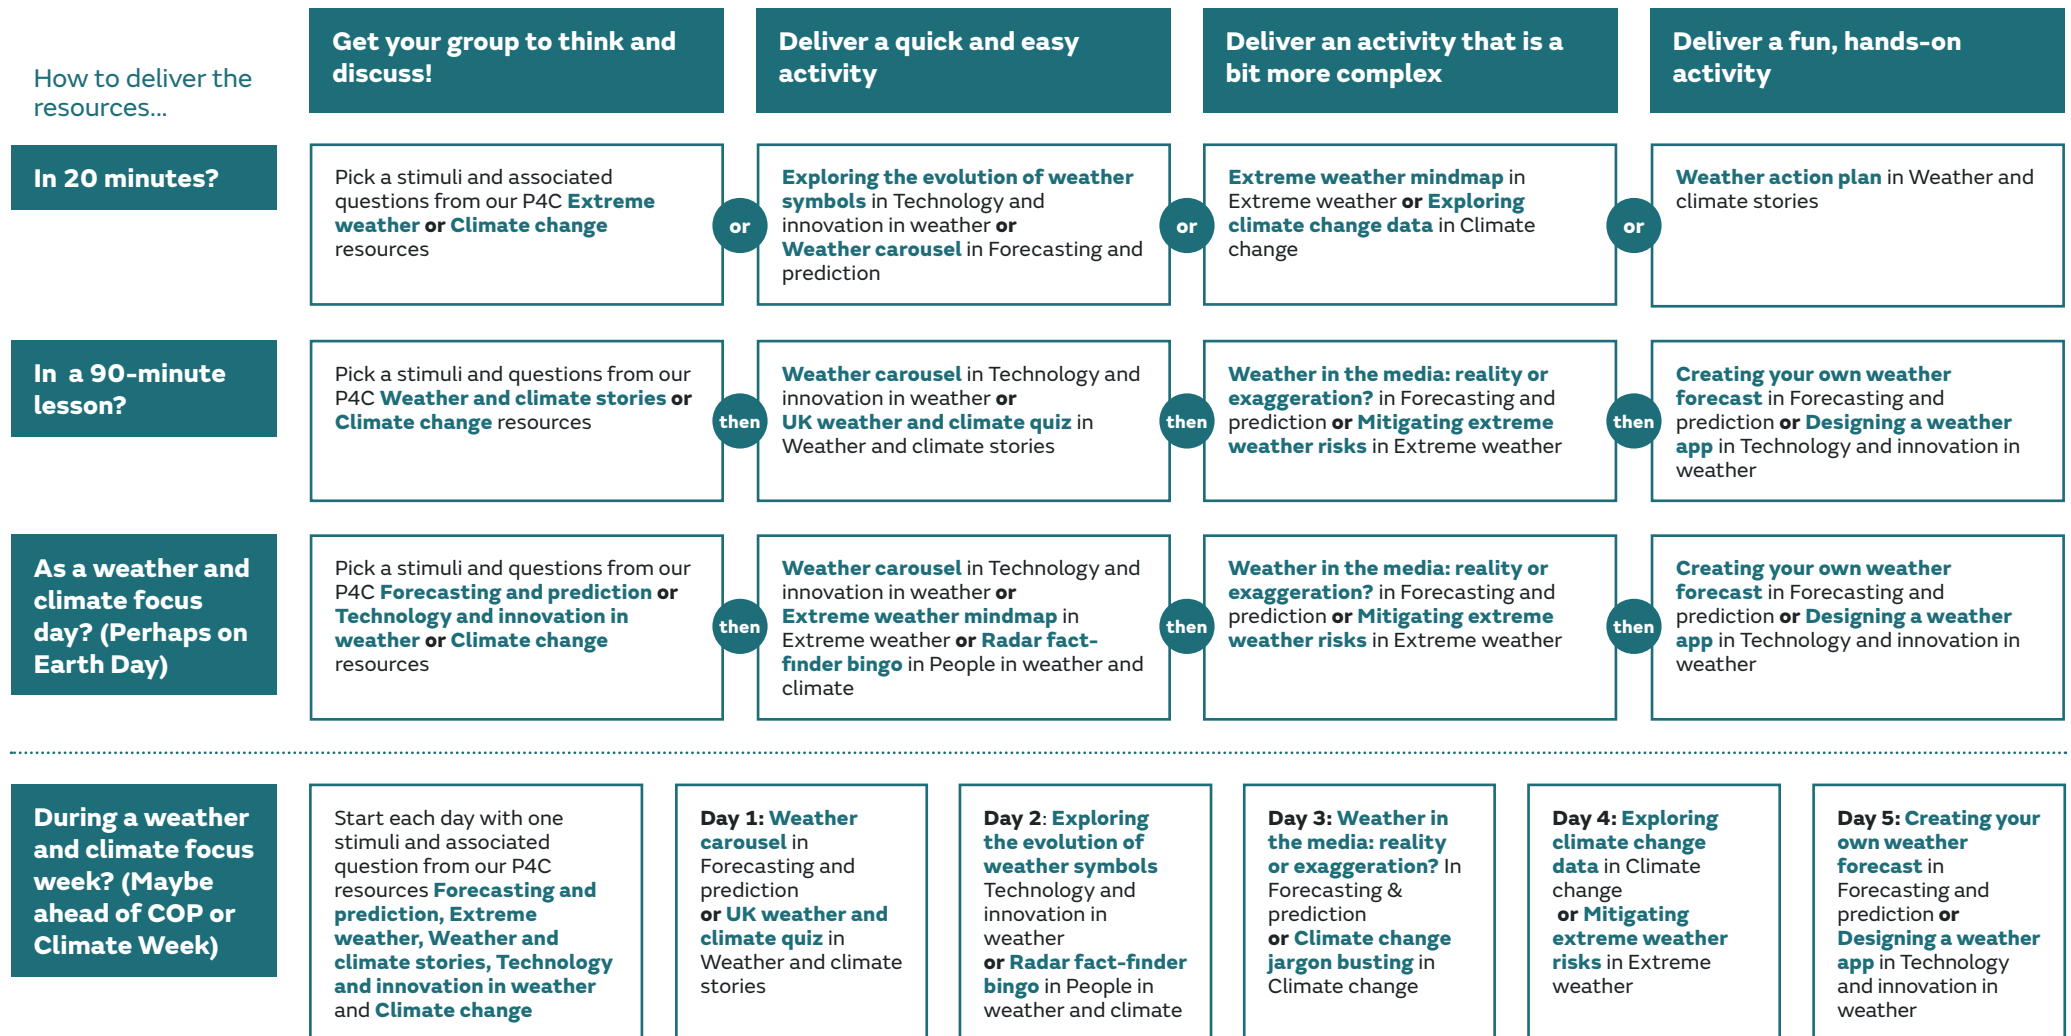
How to deliver the resources...

Get your group to think and discuss!

Deliver a quick and easy activity

Deliver an activity that is a bit more complex

Deliver a fun, hands-on activity

In 20 minutes?

Pick a stimuli and associated questions from our P4C Extreme weather or Climate change resources

or

Exploring the evolution of weather symbols in Technology and innovation in weather or Weather carousel in Forecasting and prediction

or

Extreme weather mindmap in Extreme weather or Exploring climate change data in Climate change

or

Weather action plan in Weather and climate stories

In a 90-minute lesson?

Pick a stimuli and questions from our P4C Weather and climate stories or Climate change resources

then

Weather carousel in Technology and innovation in weather or UK weather and climate quiz in Weather and climate stories

then

Weather in the media: reality or exaggeration? in Forecasting and prediction or Mitigating extreme weather risks in Extreme weather

then

Creating your own weather forecast in Forecasting and prediction or Designing a weather app in Technology and innovation in weather

As a weather and climate focus day? (Perhaps on Earth Day)

Pick a stimuli and questions from our P4C Forecasting and prediction or Technology and innovation in weather or Climate change resources

then

Weather carousel in Technology and innovation in weather or Extreme weather mindmap in Extreme weather or Radar fact-finder bingo in People in weather and climate

then

Weather in the media: reality or exaggeration? in Forecasting and prediction or Mitigating extreme weather risks in Extreme weather

then

Creating your own weather forecast in Forecasting and prediction or Designing a weather app in Technology and innovation in weather

During a weather and climate focus week? (Maybe ahead of COP or Climate Week)

Start each day with one stimuli and associated question from our P4C resources Forecasting and prediction, Extreme weather, Weather and climate stories, Technology and innovation in weather and Climate change

Day 1: Weather carousel in Forecasting and prediction or UK weather and climate quiz in Weather and climate stories

Day 2: Exploring the evolution of weather symbols in Technology and innovation in weather or Radar fact-finder bingo in People in weather and climate

Day 3: Weather in the media: reality or exaggeration? In Forecasting & prediction or Climate change jargon busting in Climate change

Day 4: Exploring climate change data in Climate change or Mitigating extreme weather risks in Extreme weather

Day 5: Creating your own weather forecast in Forecasting and prediction or Designing a weather app in Technology and innovation in weather